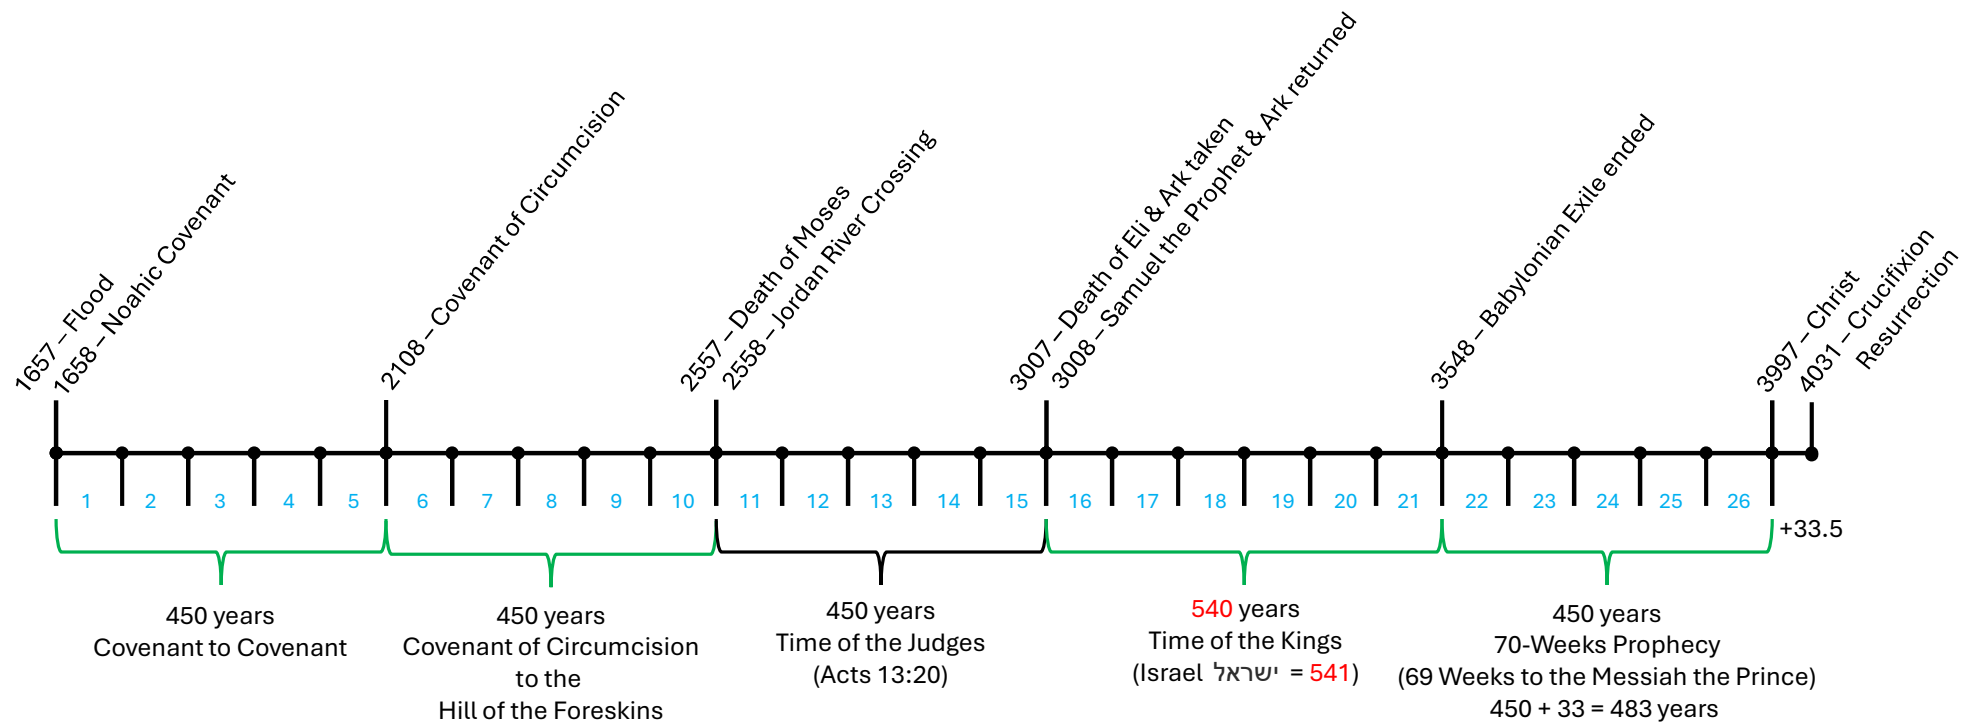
1657 – Flood
1658 – Noahic Covenant

2108 – Covenant of Circumcision

2557 – Death of Moses
2558 – Jordan River Crossing

3007 – Death of Eli & Ark taken
3008 – Samuel the Prophet & Ark returned

3548 – Babylonian Exile ended

3997 – Christ
4031 – Crucifixion
Resurrection

1 2 3 4 5 6 7 8 9 10 11 12 13 14 15 16 17 18 19 20 21 22 23 24 25 26

+33.5

450 years
Covenant to Covenant

450 years
Covenant of Circumcision
to the
Hill of the Foreskins

450 years
Time of the Judges
(Acts 13:20)

540 years
Time of the Kings
(Israel ישראל = 541)

450 years
70-Weeks Prophecy
(69 Weeks to the Messiah the Prince)
450 + 33 = 483 years